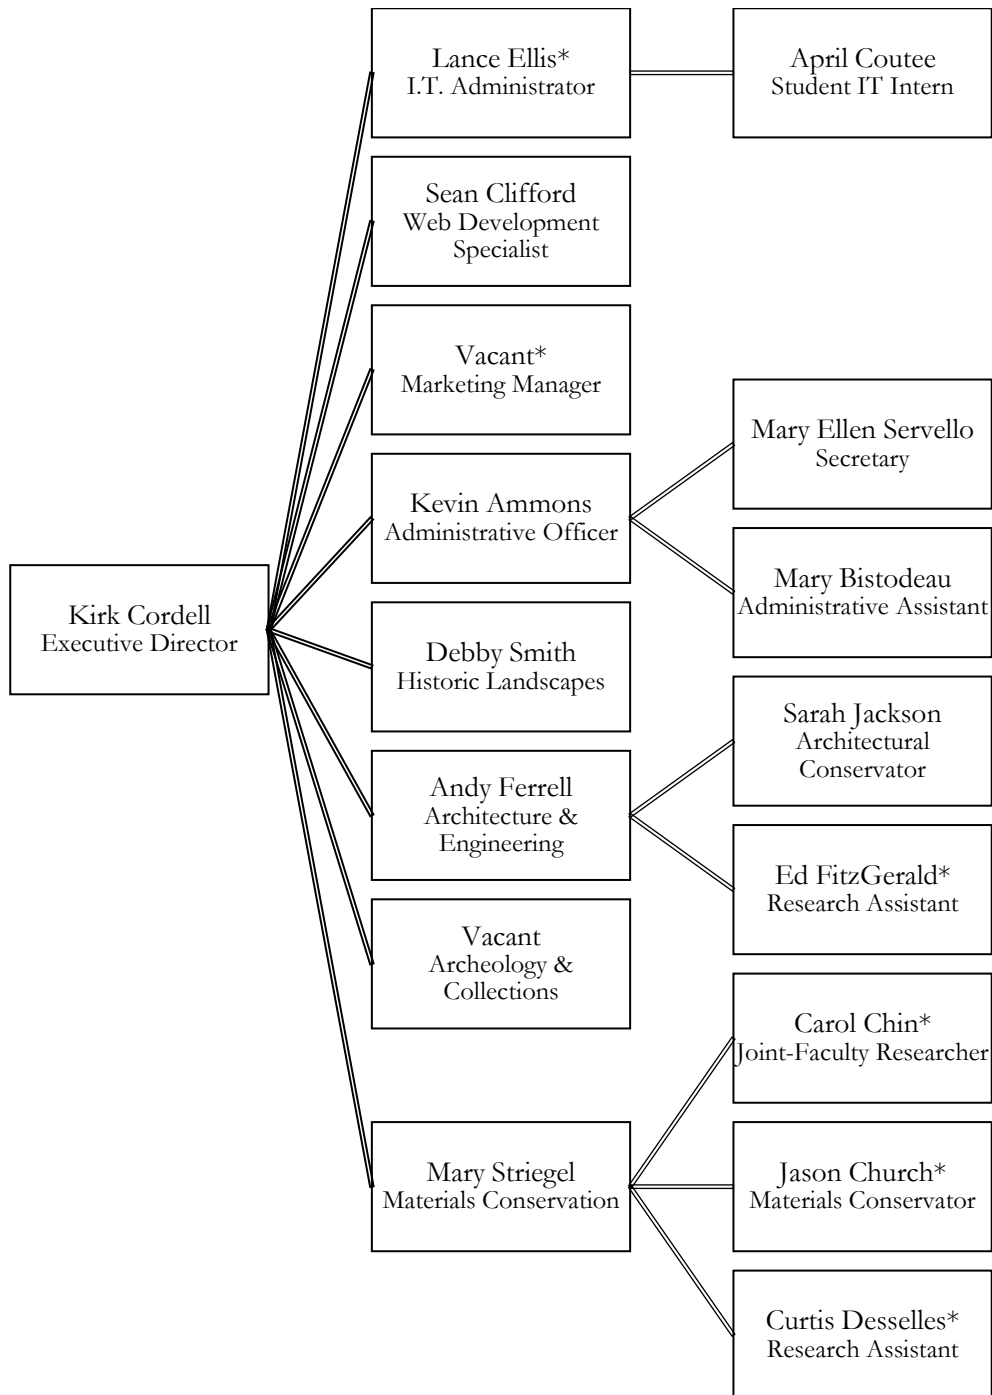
Kirk Cordell
Executive Director

Lance Ellis*
I.T. Administrator

April Coutee
Student IT Intern

Sean Clifford
Web Development Specialist

Vacant*
Marketing Manager

Kevin Ammons
Administrative Officer

Mary Ellen Servello
Secretary

Mary Bistodeau
Administrative Assistant

Debby Smith
Historic Landscapes

Andy Ferrell
Architecture & Engineering

Sarah Jackson
Architectural Conservator

Ed FitzGerald*
Research Assistant

Vacant
Archeology & Collections

Mary Striegel
Materials Conservation

Carol Chin*
Joint-Faculty Researcher

Jason Church*
Materials Conservator

Curtis Desselles*
Research Assistant